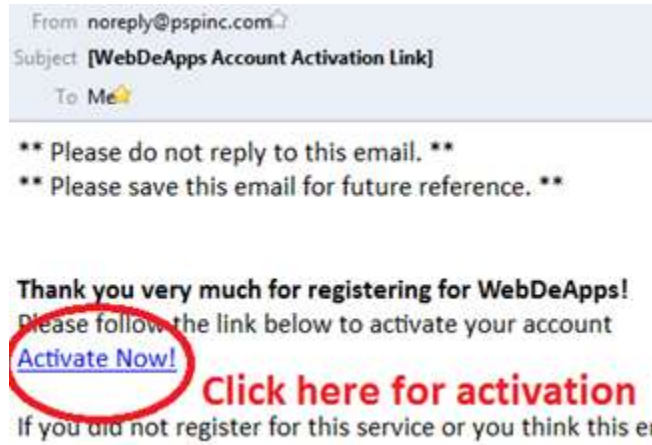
From noreply@pspinc.com
Subject [WebDeApps Account Activation Link]
To Me

** Please do not reply to this email. **
** Please save this email for future reference. **

Thank you very much for registering for WebDeApps!
Please follow the link below to activate your account
Activate Now!
Click here for activation
If you did not register for this service or you think this e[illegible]